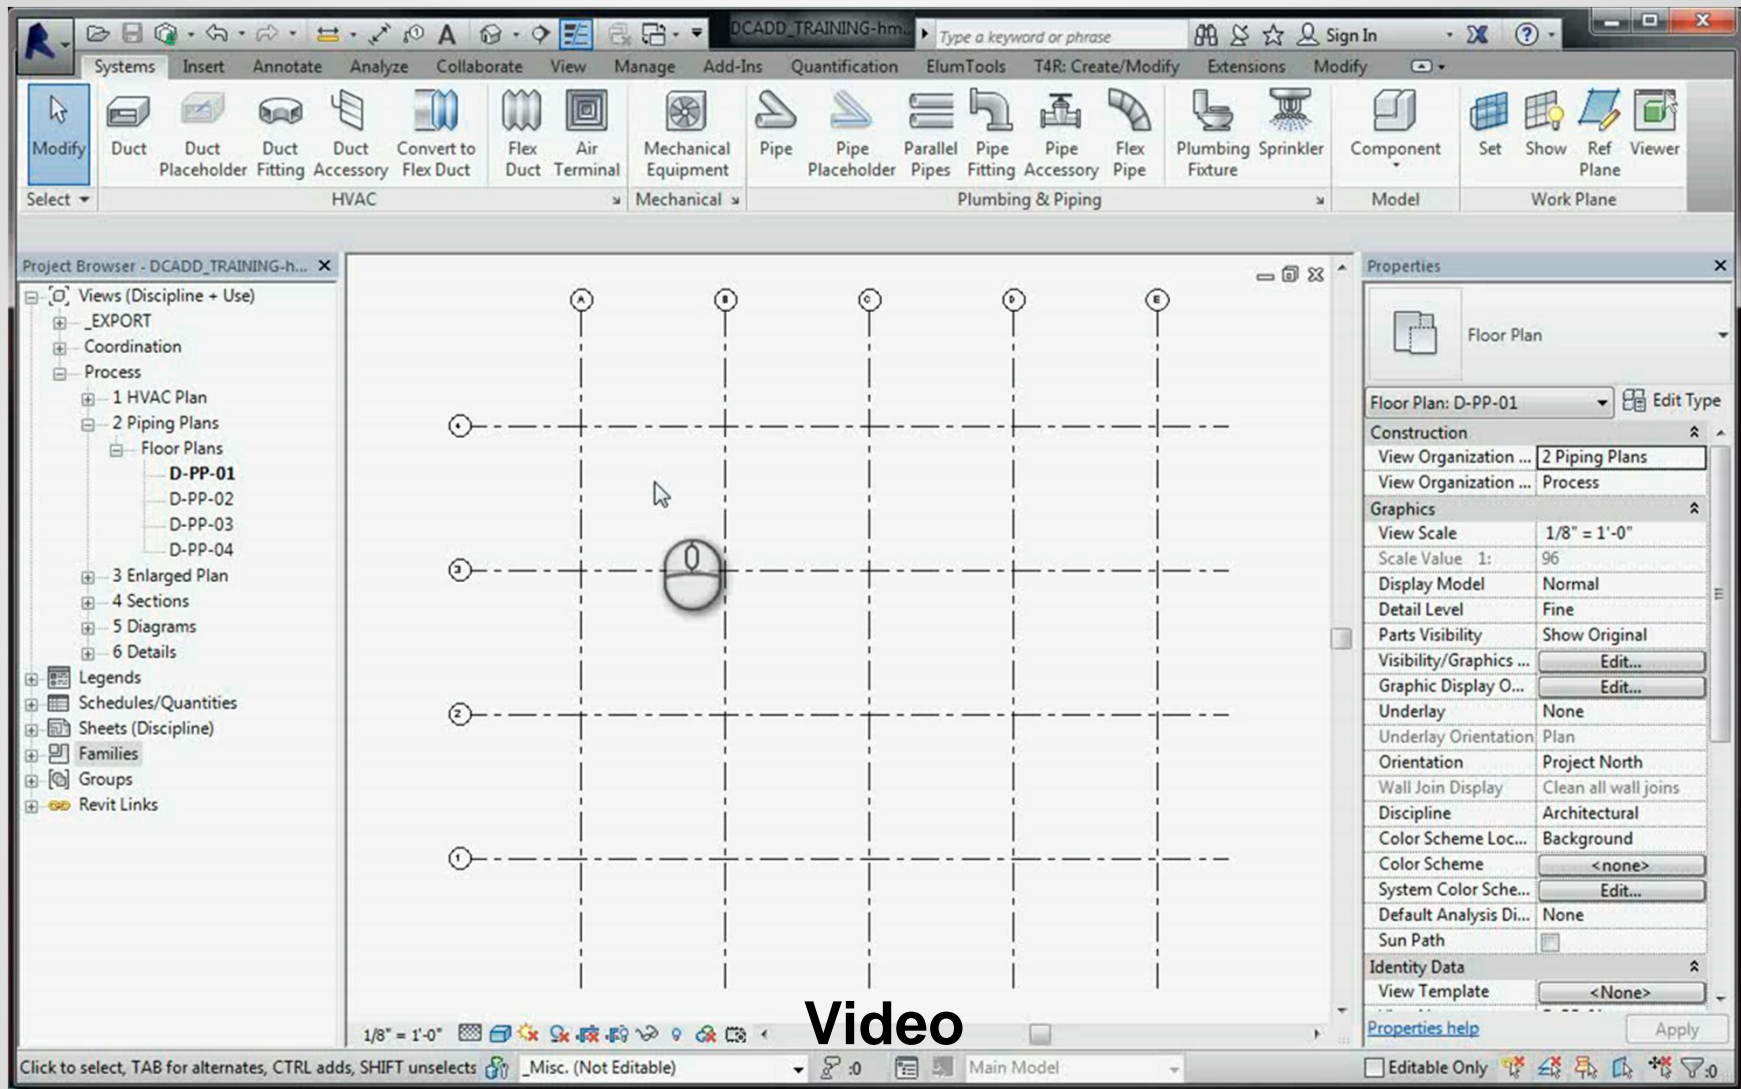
DCADD_TRAINING-hm... Type a keyword or phrase Sign In

Systems Insert Annotate Analyze Collaborate View Manage Add-Ins Quantification ElumTools T4R: Create/Modify Extensions Modify

Modify Duct Duct Placeholder Duct Fitting Duct Accessory Convert to Flex Duct Flex Duct Air Terminal Mechanical Equipment Pipe Pipe Placeholder Parallel Pipes Pipe Fitting Pipe Accessory Flex Pipe Plumbing Fixture Sprinkler Component Set Show Ref Plane Viewer

Select HVAC Mechanical Plumbing & Piping Model Work Plane

Project Browser - DCADD_TRAINING-h...

Views (Discipline + Use)
_EXPORT
Coordination
Process
1 HVAC Plan
2 Piping Plans
Floor Plans
D-PP-01
D-PP-02
D-PP-03
D-PP-04
3 Enlarged Plan
4 Sections
5 Diagrams
6 Details
Legends
Schedules/Quantities
Sheets (Discipline)
Families
Groups
Revit Links

A B C D E
4 3 2 1

Properties

Floor Plan

Floor Plan: D-PP-01 Edit Type

| Construction | |
|---|---|
| View Organization ... | 2 Piping Plans |
| View Organization ... | Process |
| Graphics | |
| View Scale | 1/8" = 1'-0" |
| Scale Value 1: | 96 |
| Display Model | Normal |
| Detail Level | Fine |
| Parts Visibility | Show Original |
| Visibility/Graphics ... | Edit... |
| Graphic Display O... | Edit... |
| Underlay | None |
| Underlay Orientation | Plan |
| Orientation | Project North |
| Wall Join Display | Clean all wall joins |
| Discipline | Architectural |
| Color Scheme Loc... | Background |
| Color Scheme | <none> |
| System Color Sche... | Edit... |
| Default Analysis Di... | None |
| Sun Path | |
| Identity Data | |
| View Template | <None> |

Properties help Apply

1/8" = 1'-0"

Video

Click to select, TAB for alternates, CTRL adds, SHIFT unselects _Misc. (Not Editable) :0 Main Model Editable Only :0